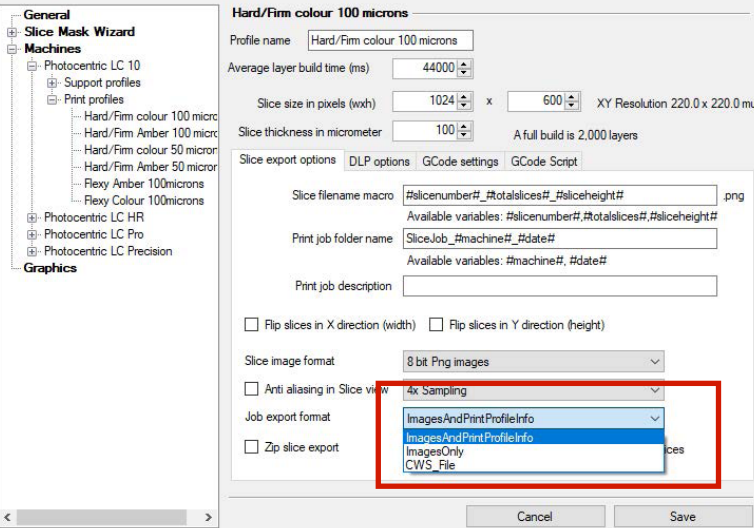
General
Slice Mask Wizard
Machines
Photocentric LC 10
Support profiles
Print profiles
Hard/Firm colour 100 micro
Hard/Firm Amber 100 micro
Hard/Firm colour 50 micron
Hard/Firm Amber 50 micror
Flexy Amber 100microns
Flexy Colour 100microns
Photocentric LC HR
Photocentric LC Pro
Photocentric LC Precision
Graphics

Hard/Firm colour 100 microns

Profile name Hard/Firm colour 100 microns

Average layer build time (ms) 44000

Slice size in pixels (wxh) 1024 x 600 XY Resolution 220.0 x 220.0 mu

Slice thickness in micrometer 100 A full build is 2,000 layers

Slice export options | DLP options | GCode settings | GCode Script

Slice filename macro #slicenumber#_#totalslices#_#sliceheight# .png
Available variables: #slicenumber#,#totalslices#,#sliceheight#

Print job folder name SliceJob_#machine#_#date#
Available variables: #machine#, #date#

Print job description

Flip slices in X direction (width) Flip slices in Y direction (height)

Slice image format 8 bit Png images

Anti aliasing in Slice view 4x Sampling

Job export format ImagesAndPrintProfileInfo

Zip slice export

ImagesAndPrintProfileInfo
ImagesOnly
CWS_File

ices

Cancel Save